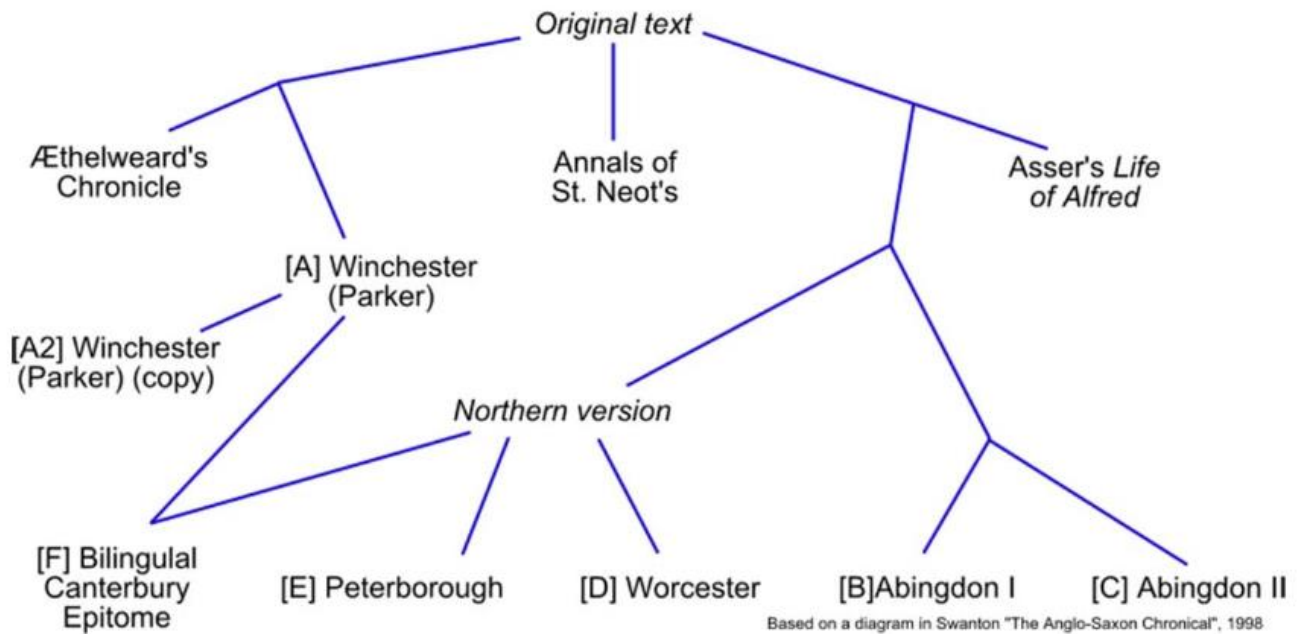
Original text

Æthelweard's Chronicle

Annals of St. Neot's

Asser's Life of Alfred

[A] Winchester (Parker)

[A2] Winchester (Parker) (copy)

Northern version

[F] Bilingulal Canterbury Epitome

[E] Peterborough

[D] Worcester

[B]Abingdon I

[C] Abingdon II

Based on a diagram in Swanton "The Anglo-Saxon Chronical", 1998